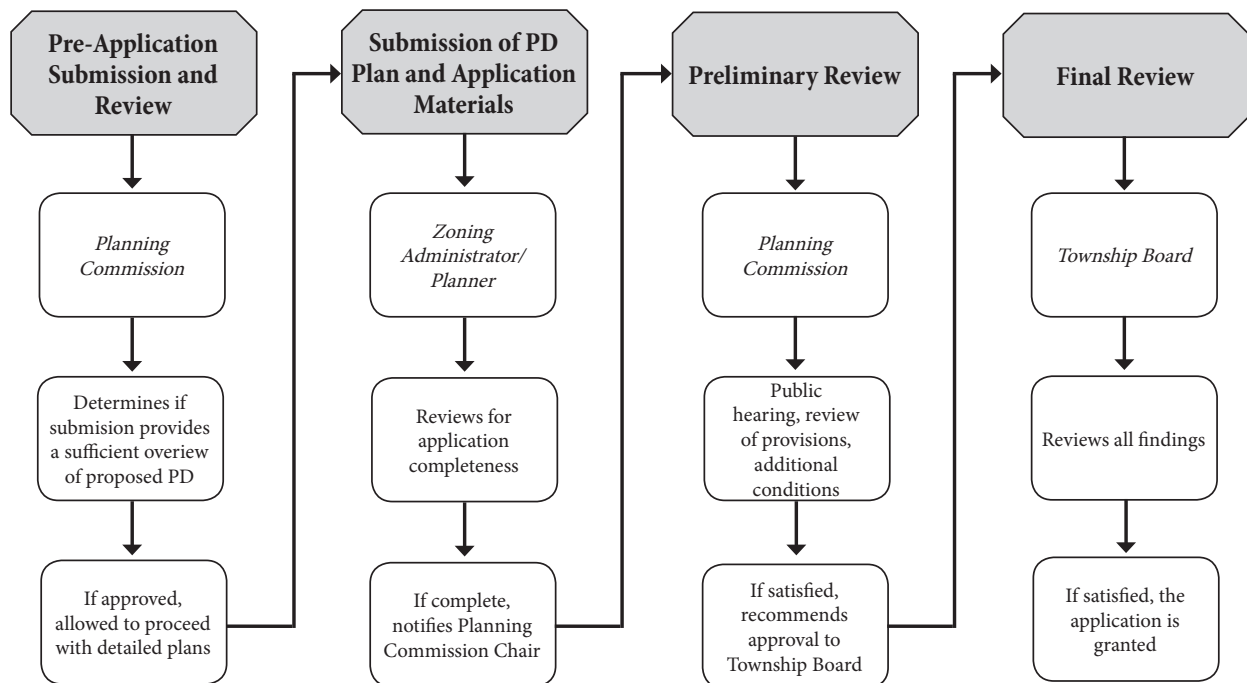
Pre-Application Submission and Review

Planning Commission

Determines if submision provides a sufficient overiew of proposed PD

If approved, allowed to proceed with detailed plans

Submission of PD Plan and Application Materials

Zoning Administrator/ Planner

Reviews for application completeness

If complete, notifies Planning Commission Chair

Preliminary Review

Planning Commission

Public hearing, review of provisions, additional conditions

If satisfied, recommends approval to Township Board

Final Review

Township Board

Reviews all findings

If satisfied, the application is granted